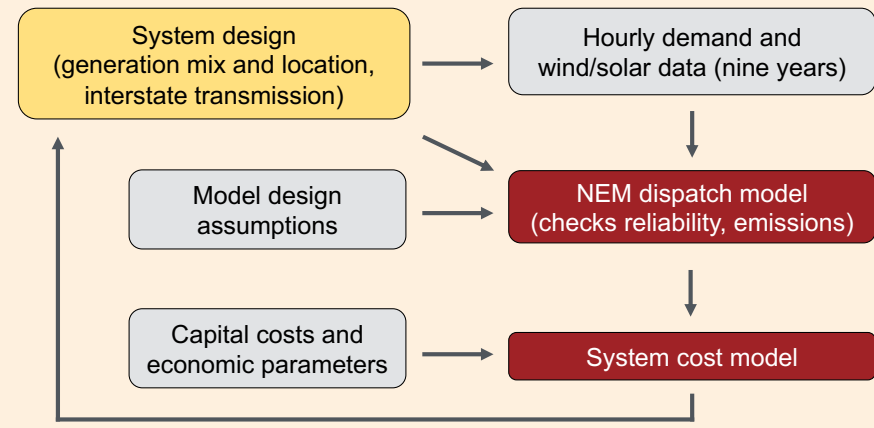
System design
(generation mix and location, interstate transmission)

Hourly demand and wind/solar data (nine years)

Model design assumptions

NEM dispatch model
(checks reliability, emissions)

Capital costs and economic parameters

System cost model